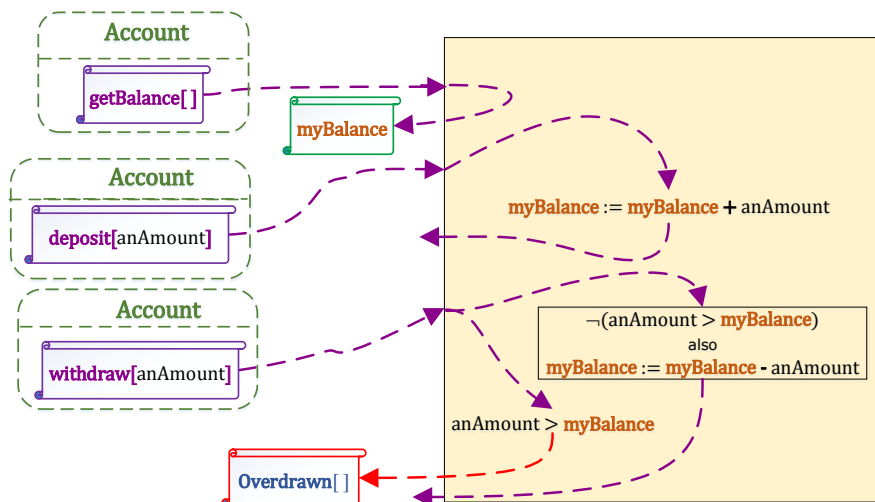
Account

getBalance[ ]

myBalance

Account

deposit[anAmount]

Account

withdraw[anAmount]

myBalance := myBalance + anAmount

¬(anAmount > myBalance)
also
myBalance := myBalance - anAmount

anAmount > myBalance

Overdrawn[ ]